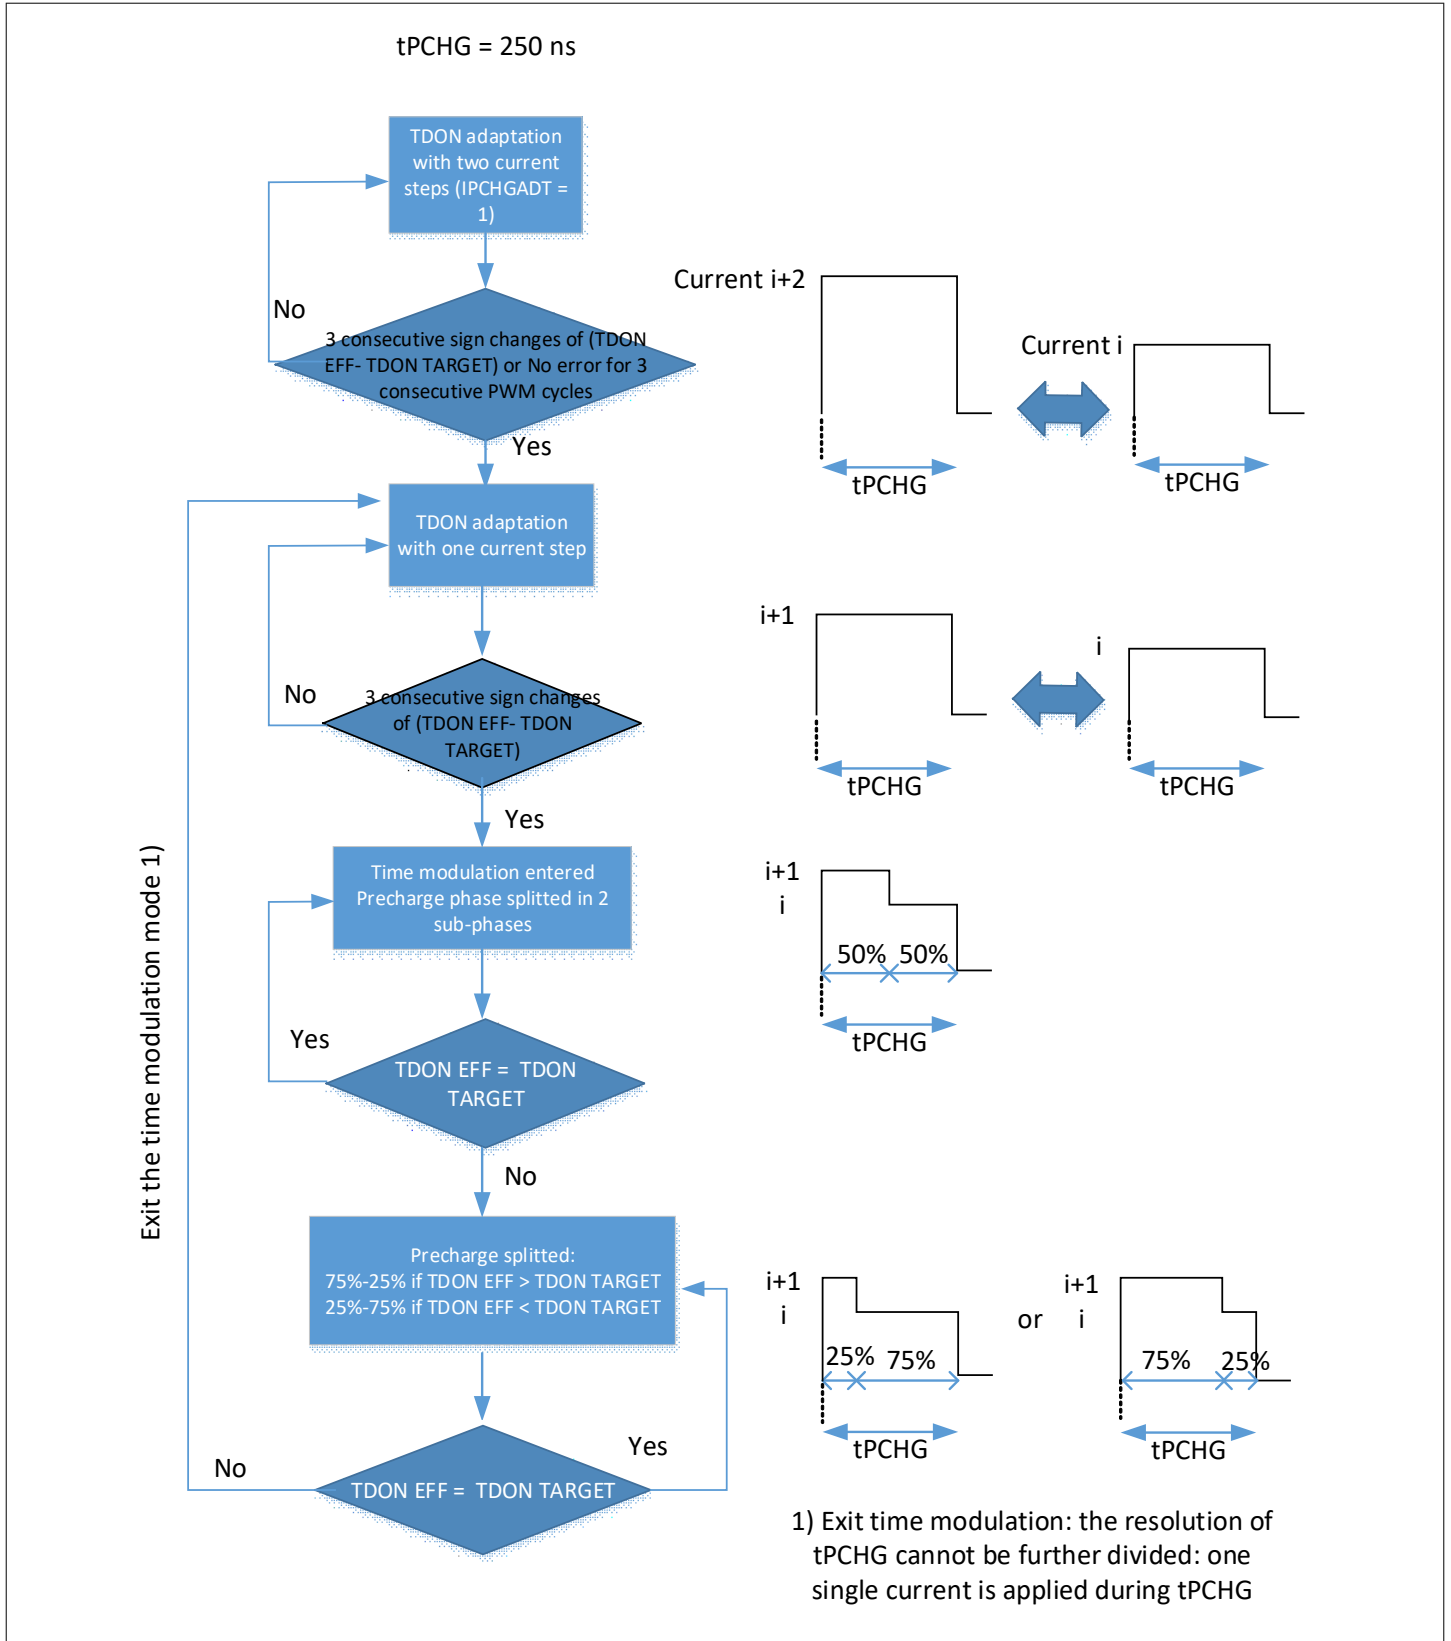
tPCHG = 250 ns

TDON adaptation with two current steps (IPCHGADT = 1)

No

3 consecutive sign changes of (TDON EFF- TDON TARGET) or No error for 3 consecutive PWM cycles

Yes

TDON adaptation with one current step

No

3 consecutive sign changes of (TDON EFF- TDON TARGET)

Yes

Time modulation entered Precharge phase splitted in 2 sub-phases

Yes

TDON EFF = TDON TARGET

No

Precharge splitted:
75%-25% if TDON EFF > TDON TARGET
25%-75% if TDON EFF < TDON TARGET

No

Yes

TDON EFF = TDON TARGET

Exit the time modulation mode 1)

Current i+2

tPCHG

Current i

tPCHG

i+1

tPCHG

i

tPCHG

i+1
i

50% 50%

tPCHG

i+1
i

25% 75%

tPCHG

or

i+1
i

75% 25%

tPCHG

1) Exit time modulation: the resolution of tPCHG cannot be further divided: one single current is applied during tPCHG